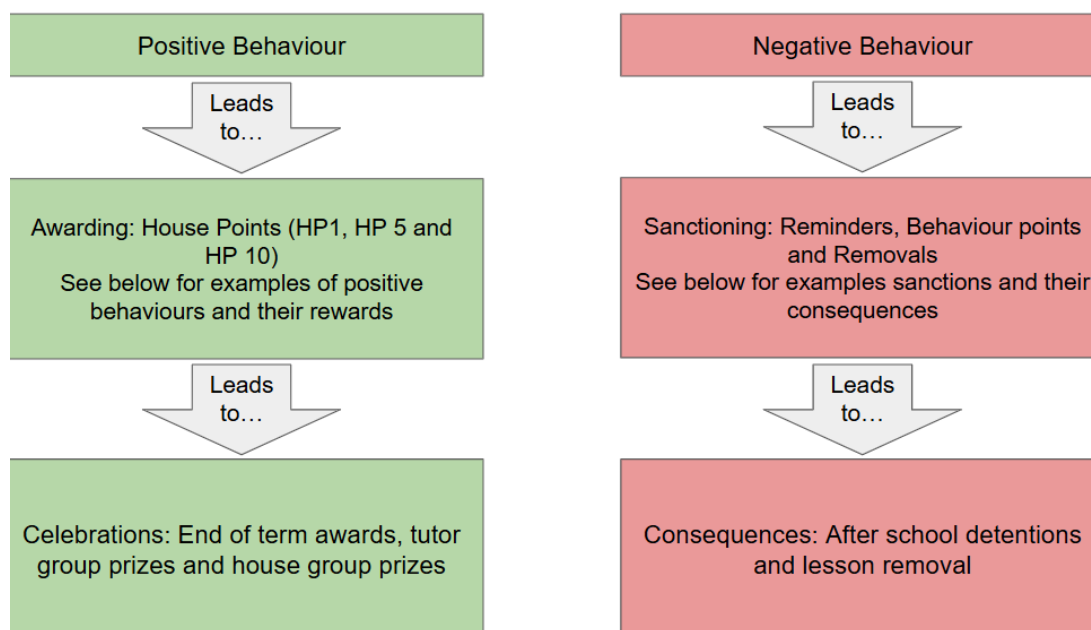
Positive Behaviour

Leads to…

Awarding: House Points (HP1, HP 5 and HP 10)
See below for examples of positive behaviours and their rewards

Leads to…

Celebrations: End of term awards, tutor group prizes and house group prizes

Negative Behaviour

Leads to…

Sanctioning: Reminders, Behaviour points and Removals
See below for examples sanctions and their consequences

Leads to…

Consequences: After school detentions and lesson removal